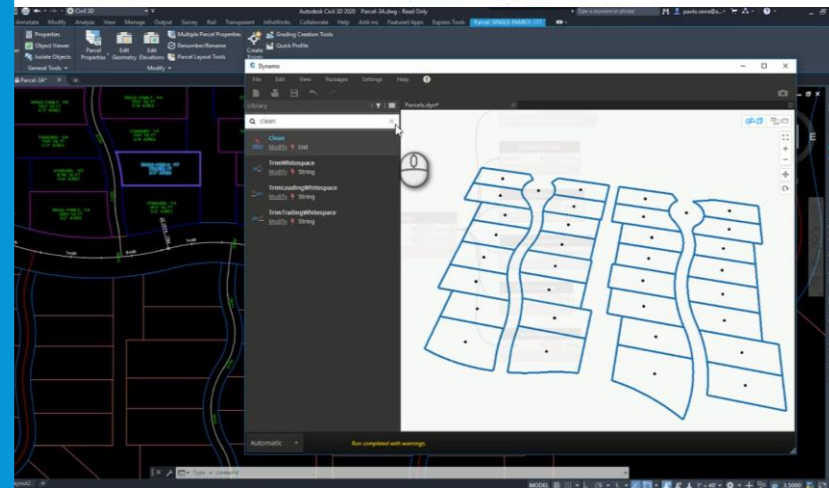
Civil 3D

Autodesk Civil 3D 2020 Parcel-3A.dwg - Read Only

Type a keyword or phrase

Annotate Modify Analyze View Manage Output Survey Rail Transparent InfraWorks Collaborate Help Add-ins Featured Apps Express Tools Parcel: SINGLE-FAMILY: 157

Properties
Object Viewer
Isolate Objects
General Tools

Parcel Properties
Edit Geometry
Edit Elevations
Multiple Parcel Properties
Renumber/Rename
Parcel Layout Tools
Modify

Create
Grading Creation Tools
Quick Profile

Parcel-3A*

Dynamo

File Edit View Packages Settings Help

Library

Parcels.dyn*

clean

Clean
Modify List

TrimWhitespace
Modify String

TrimLeadingWhitespace
Modify String

TrimTrailingWhitespace
Modify String

Automatic

Run completed with warnings.

Type a command

MODEL 1:40 3.5000